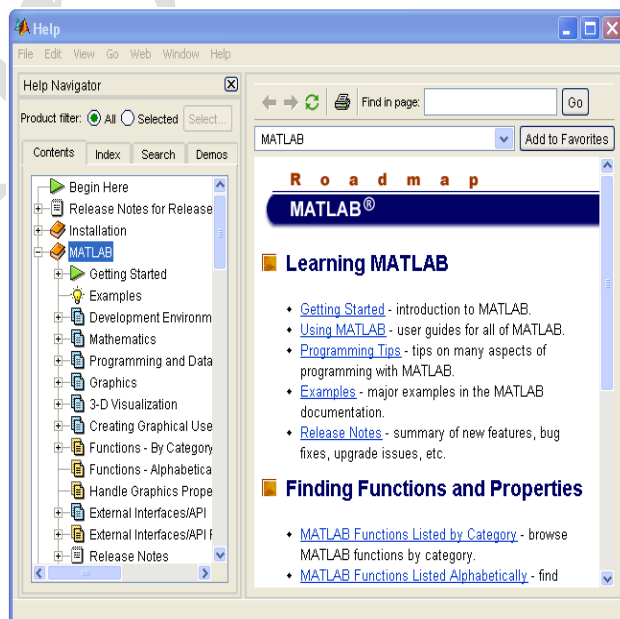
Help

File Edit View Go Web Window Help

Help Navigator

Product filter: All Selected Select...

Contents Index Search Demos

Begin Here
Release Notes for Release
Installation
MATLAB
Getting Started
Examples
Development Environm
Mathematics
Programming and Data
Graphics
3-D Visualization
Creating Graphical Use
Functions - By Category
Functions - Alphabetica
Handle Graphics Prope
External Interfaces/API
External Interfaces/API F
Release Notes

Find in page: Go

MATLAB Add to Favorites

R o a d m a p

MATLAB®

Learning MATLAB

• Getting Started - introduction to MATLAB.
• Using MATLAB - user guides for all of MATLAB.
• Programming Tips - tips on many aspects of programming with MATLAB.
• Examples - major examples in the MATLAB documentation.
• Release Notes - summary of new features, bug fixes, upgrade issues, etc.

Finding Functions and Properties

• MATLAB Functions Listed by Category - browse MATLAB functions by category.
• MATLAB Functions Listed Alphabetically - find